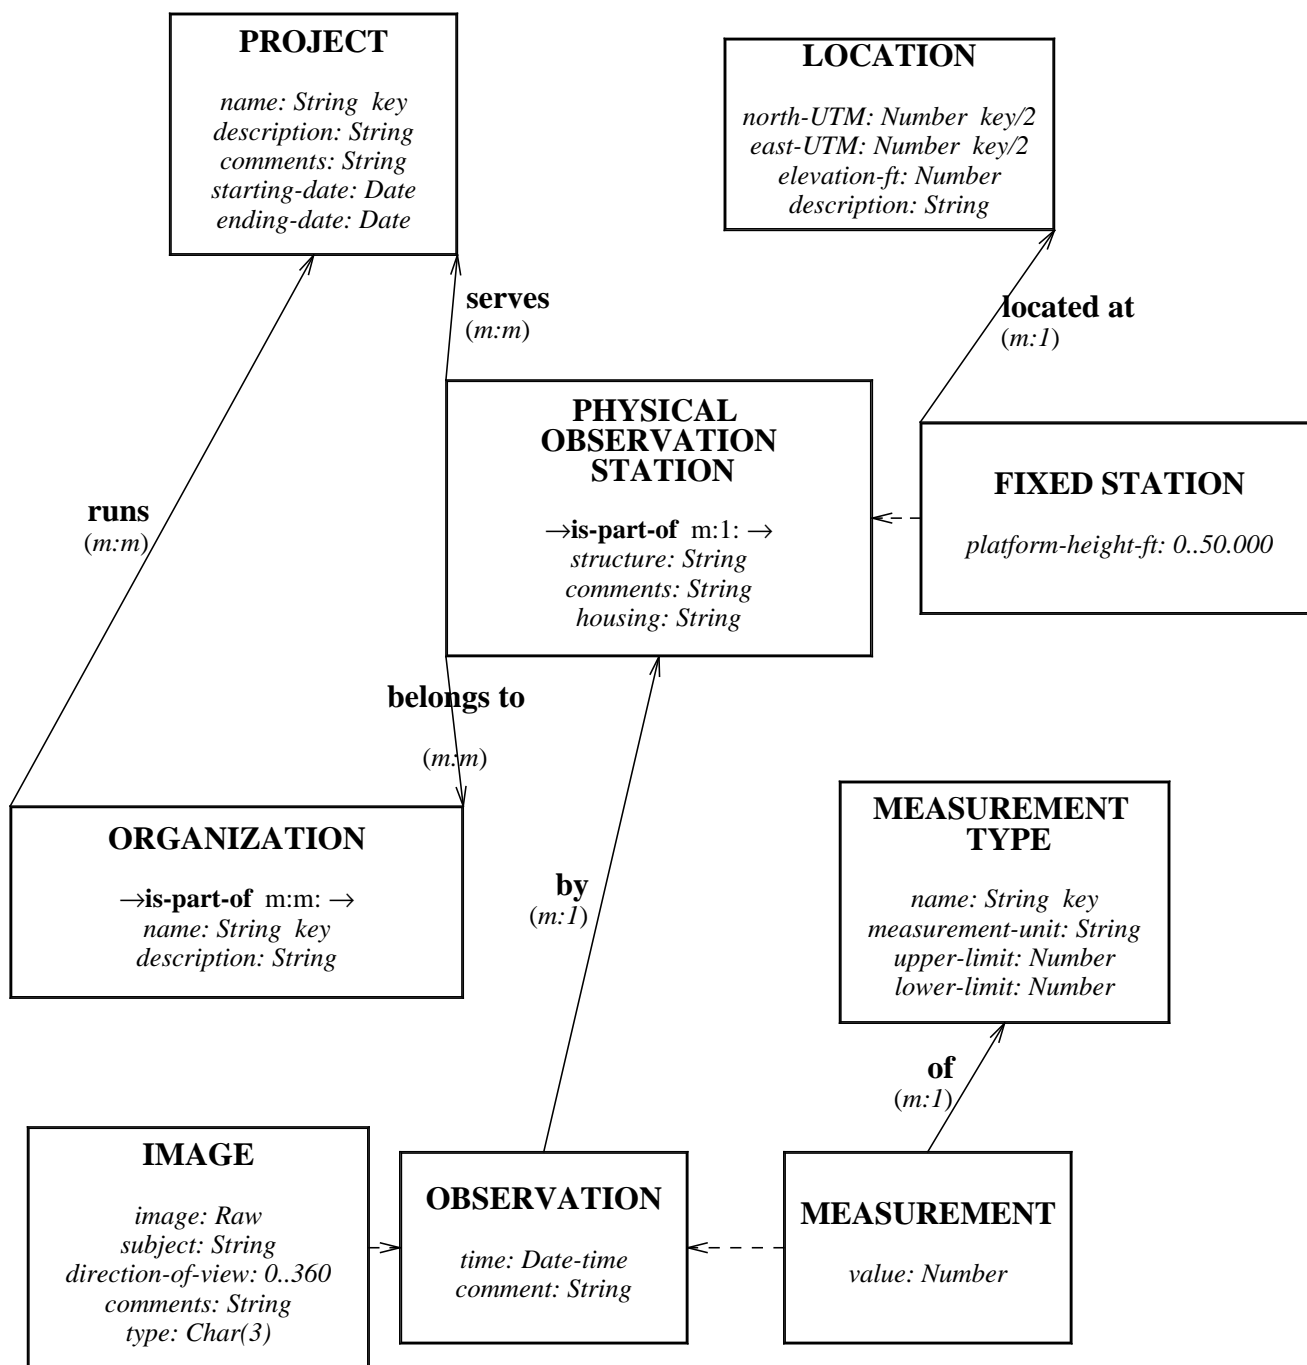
PROJECT

name: String key
description: String
comments: String
starting-date: Date
ending-date: Date

LOCATION

north-UTM: Number key/2
east-UTM: Number key/2
elevation-ft: Number
description: String

serves
(m:m)

located at
(m:1)

PHYSICAL OBSERVATION STATION

→is-part-of m:1: →
structure: String
comments: String
housing: String

FIXED STATION

platform-height-ft: 0..50.000

runs
(m:m)

belongs to

(m:m)

ORGANIZATION

→is-part-of m:m: →
name: String key
description: String

by
(m:1)

MEASUREMENT TYPE

name: String key
measurement-unit: String
upper-limit: Number
lower-limit: Number

of
(m:1)

IMAGE

image: Raw
subject: String
direction-of-view: 0..360
comments: String
type: Char(3)

OBSERVATION

time: Date-time
comment: String

MEASUREMENT

value: Number